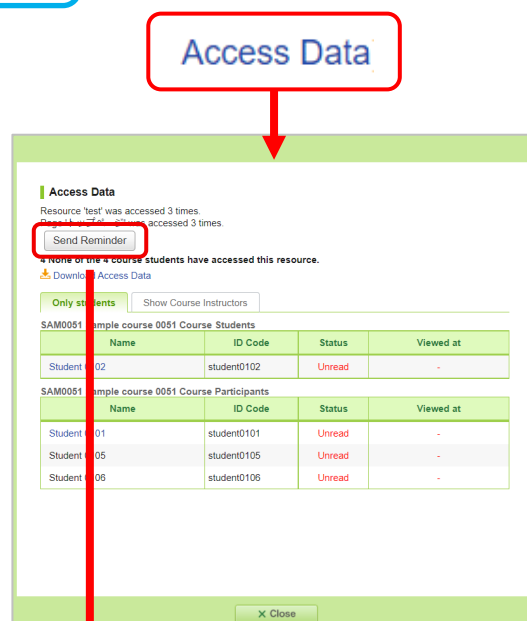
Access Data

Access Data

Resource 'test' was accessed 3 times.

Page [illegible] was accessed 3 times.

Send Reminder

4 None of the 4 course students have accessed this resource.

Download Access Data

Only st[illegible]

Show Course Instructors

SAM0051 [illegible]ample course 0051 Course Students

| Name | ID Code | Status | Viewed at |
|---|---|---|---|
| Student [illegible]02 | student0102 | Unread | - |

SAM0051 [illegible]ample course 0051 Course Participants

| Name | ID Code | Status | Viewed at |
|---|---|---|---|
| Student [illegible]01 | student0101 | Unread | - |
| Student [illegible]05 | student0105 | Unread | - |
| Student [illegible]06 | student0106 | Unread | - |

× Close